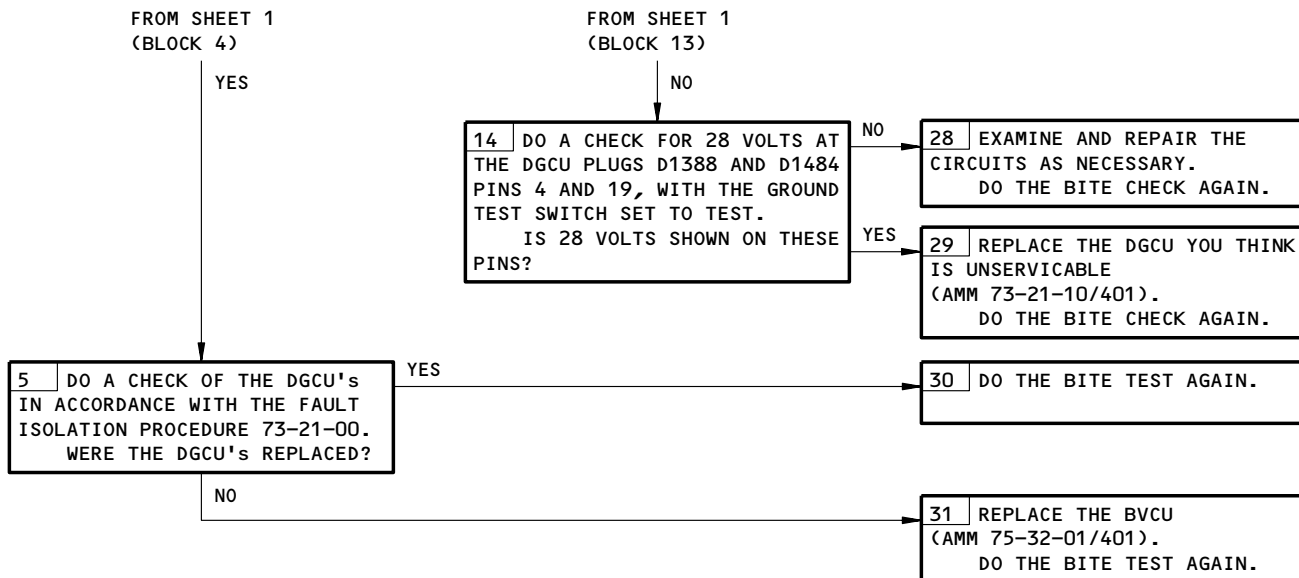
FROM SHEET 1
(BLOCK 4)

YES

FROM SHEET 1
(BLOCK 13)

NO

14 DO A CHECK FOR 28 VOLTS AT THE DGCU PLUGS D1388 AND D1484 PINS 4 AND 19, WITH THE GROUND TEST SWITCH SET TO TEST.
IS 28 VOLTS SHOWN ON THESE PINS?

NO

28 EXAMINE AND REPAIR THE CIRCUITS AS NECESSARY.
DO THE BITE CHECK AGAIN.

YES

29 REPLACE THE DGCU YOU THINK IS UNSERVICABLE (AMM 73-21-10/401).
DO THE BITE CHECK AGAIN.

5 DO A CHECK OF THE DGCU's IN ACCORDANCE WITH THE FAULT ISOLATION PROCEDURE 73-21-00.
WERE THE DGCU's REPLACED?

YES

30 DO THE BITE TEST AGAIN.

NO

31 REPLACE THE BVCU (AMM 75-32-01/401).
DO THE BITE TEST AGAIN.